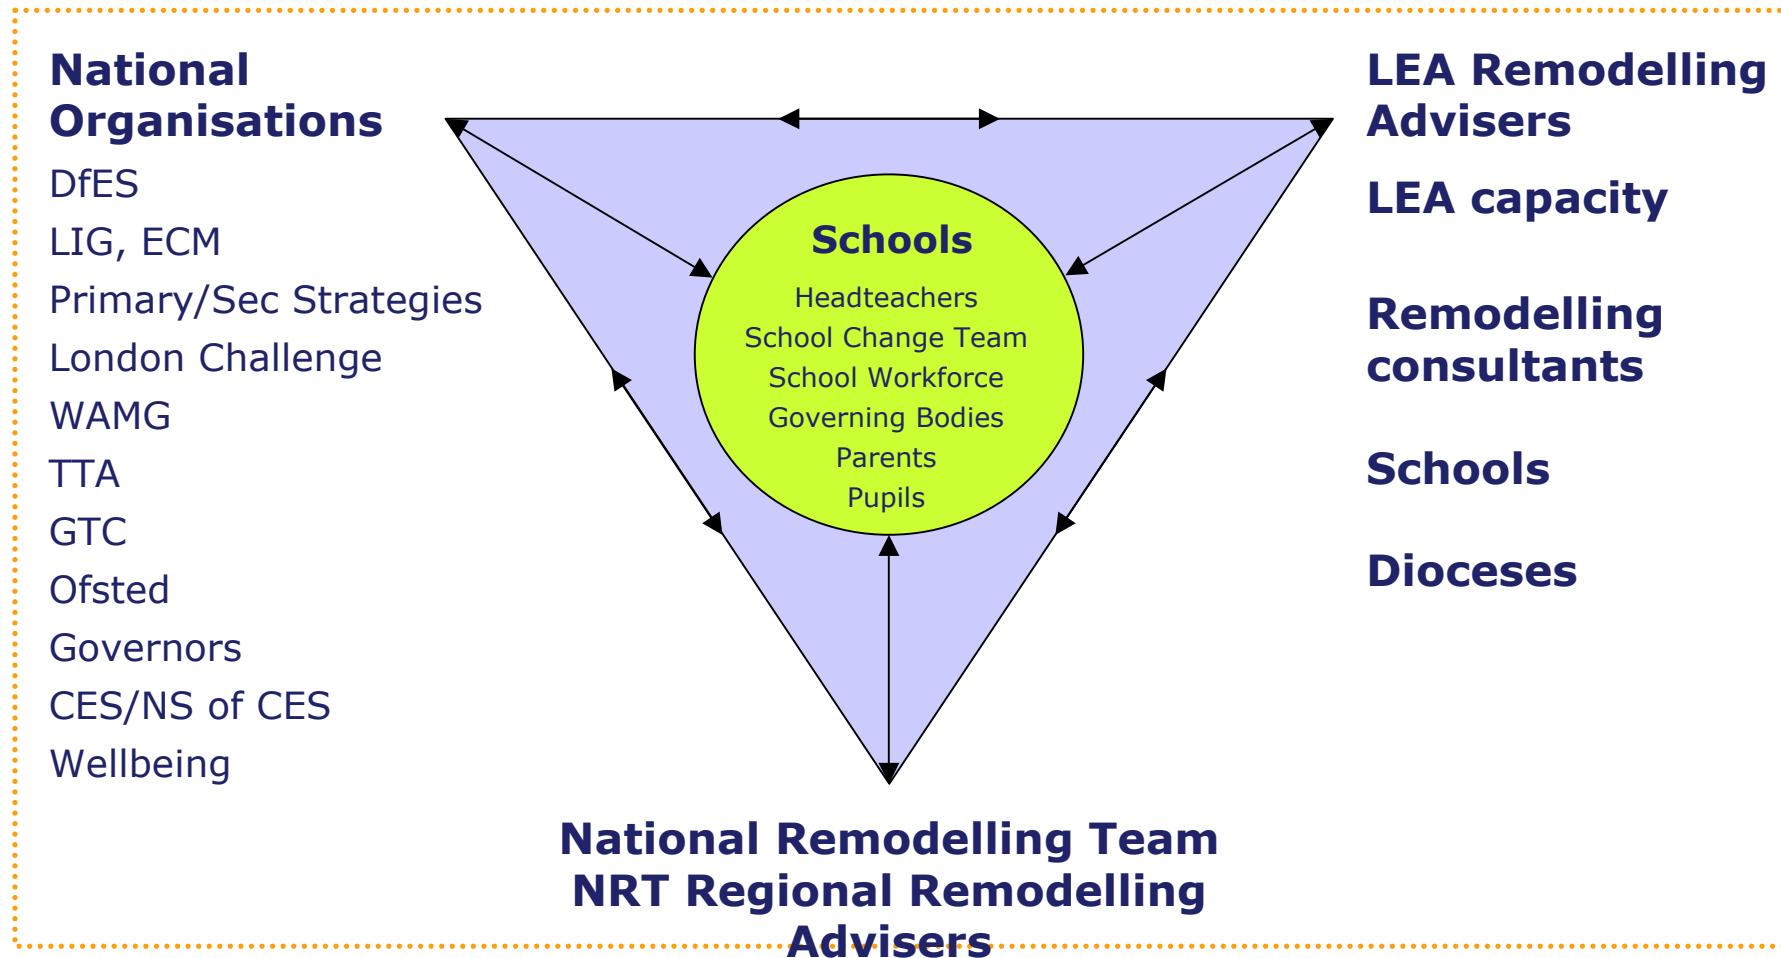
National Organisations

DfES

LIG, ECM

Primary/Sec Strategies

London Challenge

WAMG

TTA

GTC

Ofsted

Governors

CES/NS of CES

Wellbeing

Schools

Headteachers
School Change Team
School Workforce
Governing Bodies
Parents
Pupils

LEA Remodelling Advisers

LEA capacity

Remodelling consultants

Schools

Dioceses

National Remodelling Team
NRT Regional Remodelling Advisers